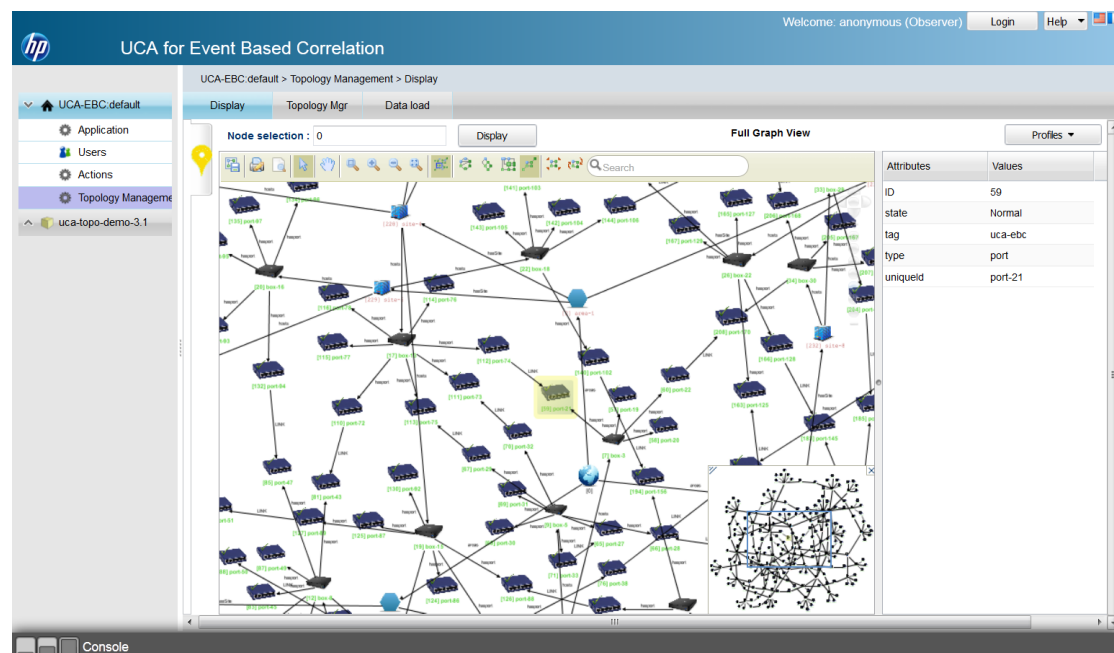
hp UCA for Event Based Correlation

Welcome: anonymous (Observer) Login Help

UCA-EBC:default
Application
Users
Actions
Topology Manageme
uca-topo-demo-3.1

UCA-EBC:default > Topology Management > Display

Display | Topology Mgr | Data load

Node selection : 0 Display

Full Graph View

Profiles

Search

| Attributes | Values |
|---|---|
| ID | 59 |
| state | Normal |
| tag | uca-ebc |
| type | port |
| uniqueId | port-21 |

[141] port-103
[142] port-104
[143] port-105
[144] port-106
[22] box-19
[26] box-22
[20] box-15
[114] port-76
[17] box-14
[112] port-74
[110] port-72
[111] port-73
[113] port-75
[115] port-77
[132] port-94
[83] port-47
[81] port-43
[87] port-29
[79] port-32
[7] box-3
[58] port-20
[194] port-156
[130] port-92
[125] port-87
[16] box-13
[9] box-5
[71] port-33
[76] port-38
[66] port-28
[124] port-86
[126] port-88
[166] port-128
[163] port-125
[165] port-127
[167] port-129
[24] box-20
[60] port-22
[59] port-21
[0]
[11] port-27

Console